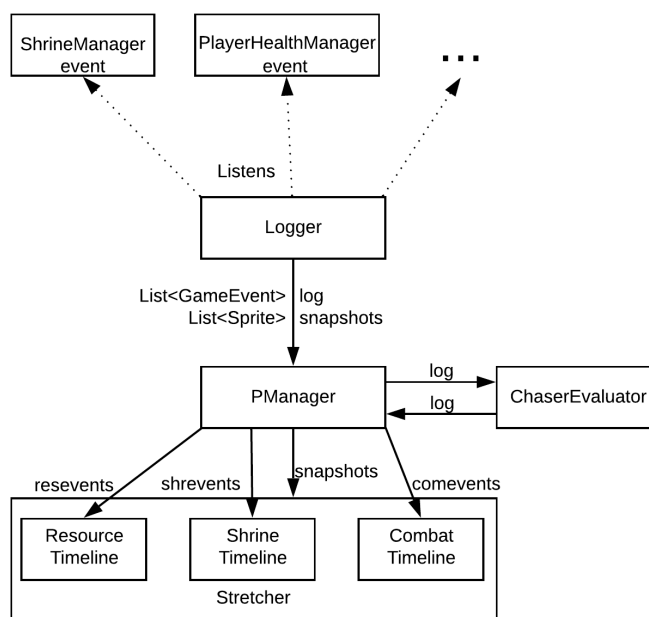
ShrineManager event

PlayerHealthManager event

...

Listens

Logger

List<GameEvent> log
List<Sprite> snapshots

PManager

log

log

ChaserEvaluator

resevents

shrevents

snapshots

comevents

Resource Timeline

Shrine Timeline

Combat Timeline

Stretcher